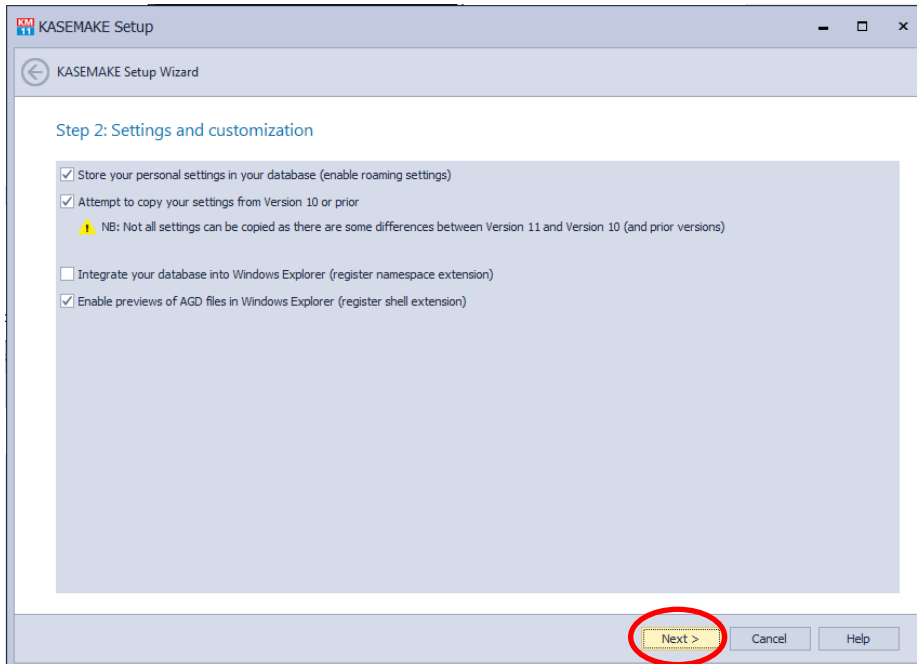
KM 11 KASEMAKE Setup

KASEMAKE Setup Wizard

Step 2: Settings and customization

Store your personal settings in your database (enable roaming settings)

Attempt to copy your settings from Version 10 or prior

NB: Not all settings can be copied as there are some differences between Version 11 and Version 10 (and prior versions)

Integrate your database into Windows Explorer (register namespace extension)

Enable previews of AGD files in Windows Explorer (register shell extension)

Next >
Cancel
Help